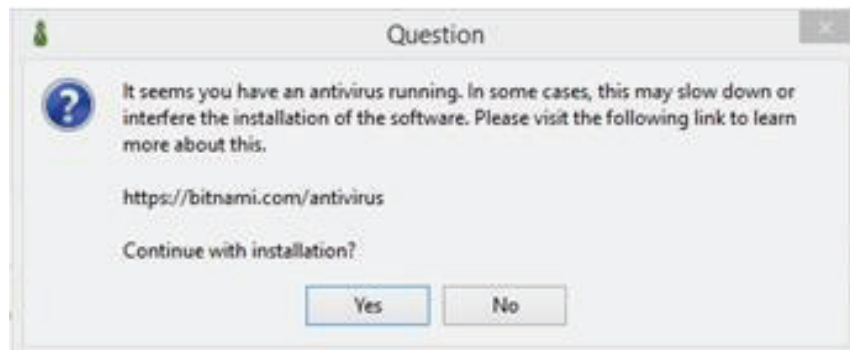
Question

It seems you have an antivirus running. In some cases, this may slow down or interfere the installation of the software. Please visit the following link to learn more about this.

https://bitnami.com/antivirus

Continue with installation?

Yes No